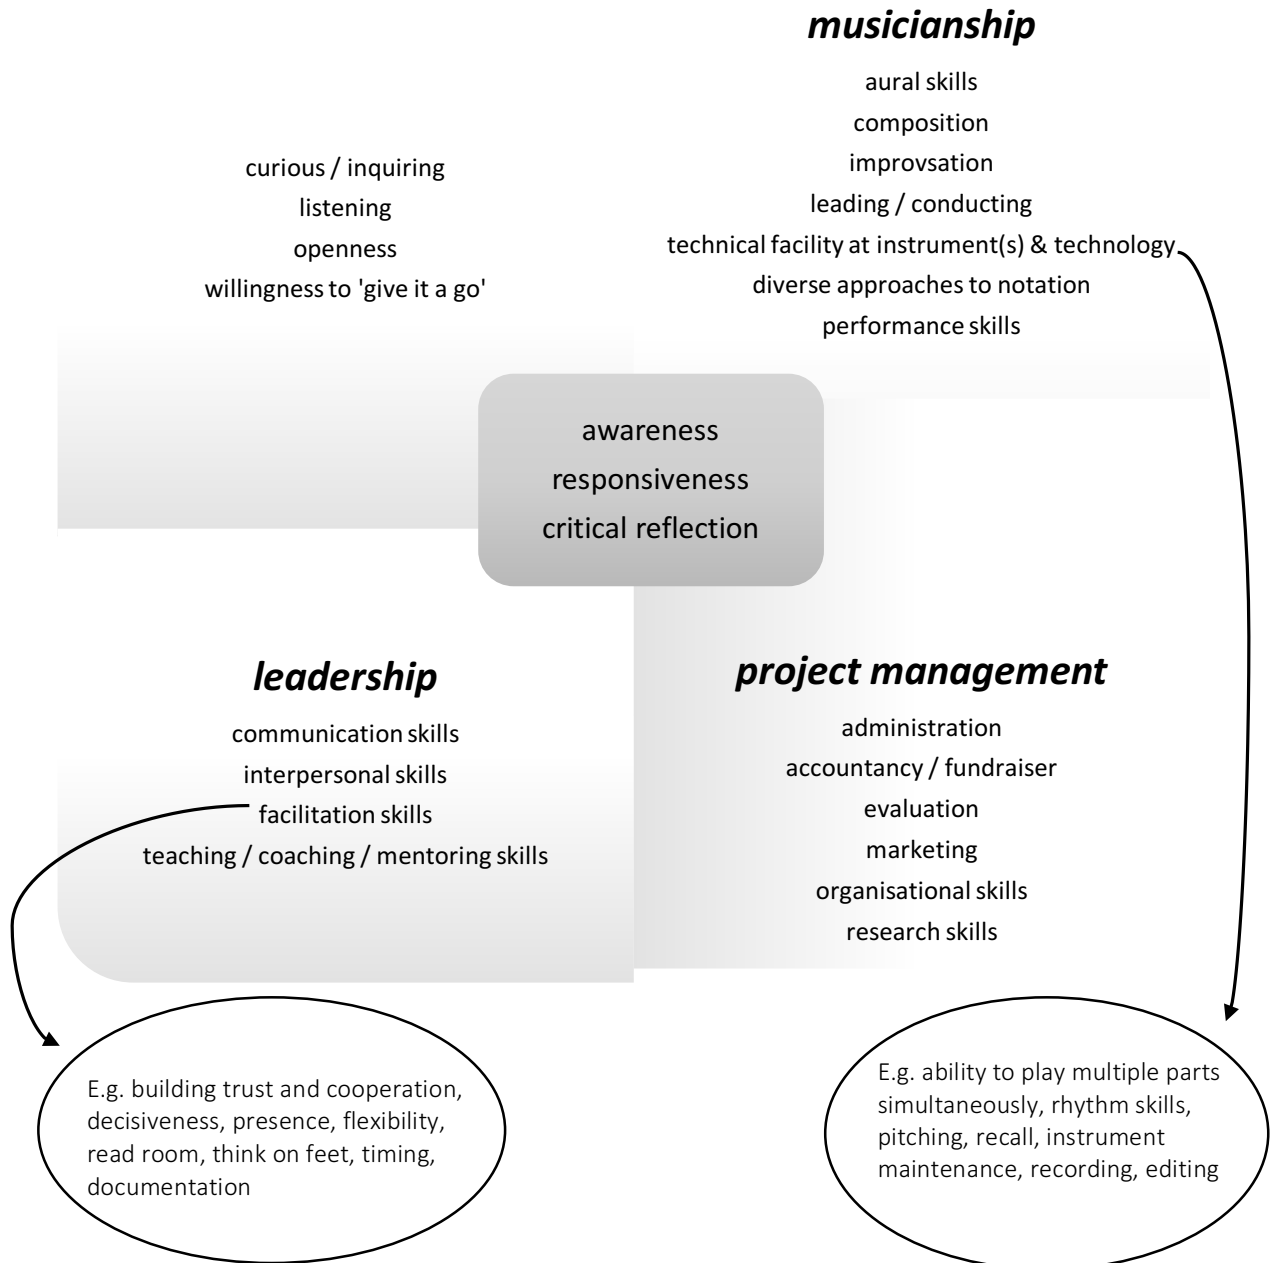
curious / inquiring
listening
openness
willingness to 'give it a go'

musicianship

aural skills
composition
improvsation
leading / conducting
technical facility at instrument(s) & technology
diverse approaches to notation
performance skills

awareness
responsiveness
critical reflection

leadership

communication skills
interpersonal skills
facilitation skills
teaching / coaching / mentoring skills

project management

administration
accountancy / fundraiser
evaluation
marketing
organisational skills
research skills

E.g. building trust and cooperation, decisiveness, presence, flexibility, read room, think on feet, timing, documentation

E.g. ability to play multiple parts simultaneously, rhythm skills, pitching, recall, instrument maintenance, recording, editing